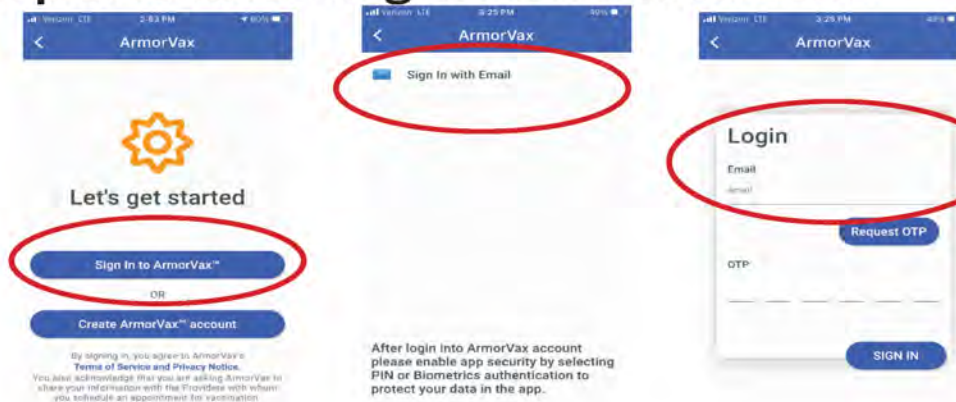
Verizon LTE 2:53 PM 80%

ArmorVax

Let's get started

Sign In to ArmorVax™

OR

Create ArmorVax™ account

By signing in, you agree to ArmorVax's Terms of Service and Privacy Notice. You also acknowledge that you are asking ArmorVax to share your information with the Providers with whom you schedule an appointment for vaccination

Verizon LTE 3:25 PM 40%

ArmorVax

Sign In with Email

After login into ArmorVax account please enable app security by selecting PIN or Biometrics authentication to protect your data in the app.

Verizon LTE 3:25 PM 40%

ArmorVax

Login

Email

email

Request OTP

OTP

SIGN IN